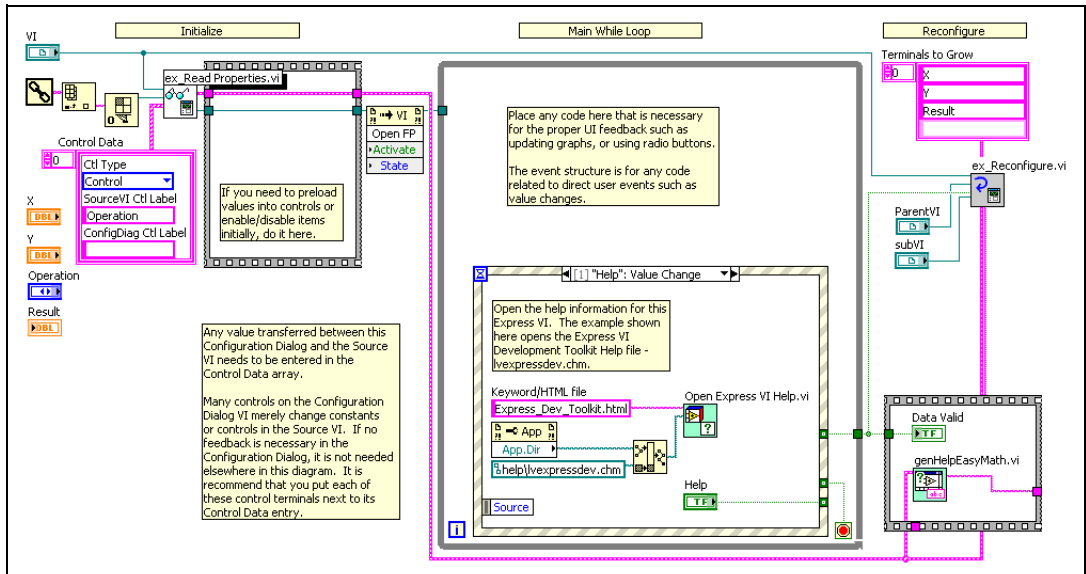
Initialize

Main While Loop

Reconfigure

VI

ex_Read Properties.vi

Control Data

0

Ctl Type

Control

SourceVI Ctl Label

Operation

ConfigDiag Ctl Label

X

DBL

Y

DBL

Operation

Result

DBL

VI

Open FP

Activate

State

If you need to preload values into controls or enable/disable items initially, do it here.

Any value transferred between this Configuration Dialog and the Source VI needs to be entered in the Control Data array.

Many controls on the Configuration Dialog VI merely change constants or controls in the Source VI. If no feedback is necessary in the Configuration Dialog, it is not needed elsewhere in this diagram. It is recommend that you put each of these control terminals next to its Control Data entry.

Place any code here that is necessary for the proper UI feedback such as updating graphs, or using radio buttons.

The event structure is for any code related to direct user events such as value changes.

[1] "Help": Value Change

Open the help information for this Express VI. The example shown here opens the Express VI Development Toolkit Help file - lvexpressdev.chm.

Keyword/HTML file

Express_Dev_Toolkit.html

App

App.Dir

help\lvexpressdev.chm

Open Express VI Help.vi

Help

TF

Source

i

Terminals to Grow

0

X

Y

Result

ex_Reconfigure.vi

ParentVI

subVI

Data Valid

TF

genHelpEasyMath.vi

abc